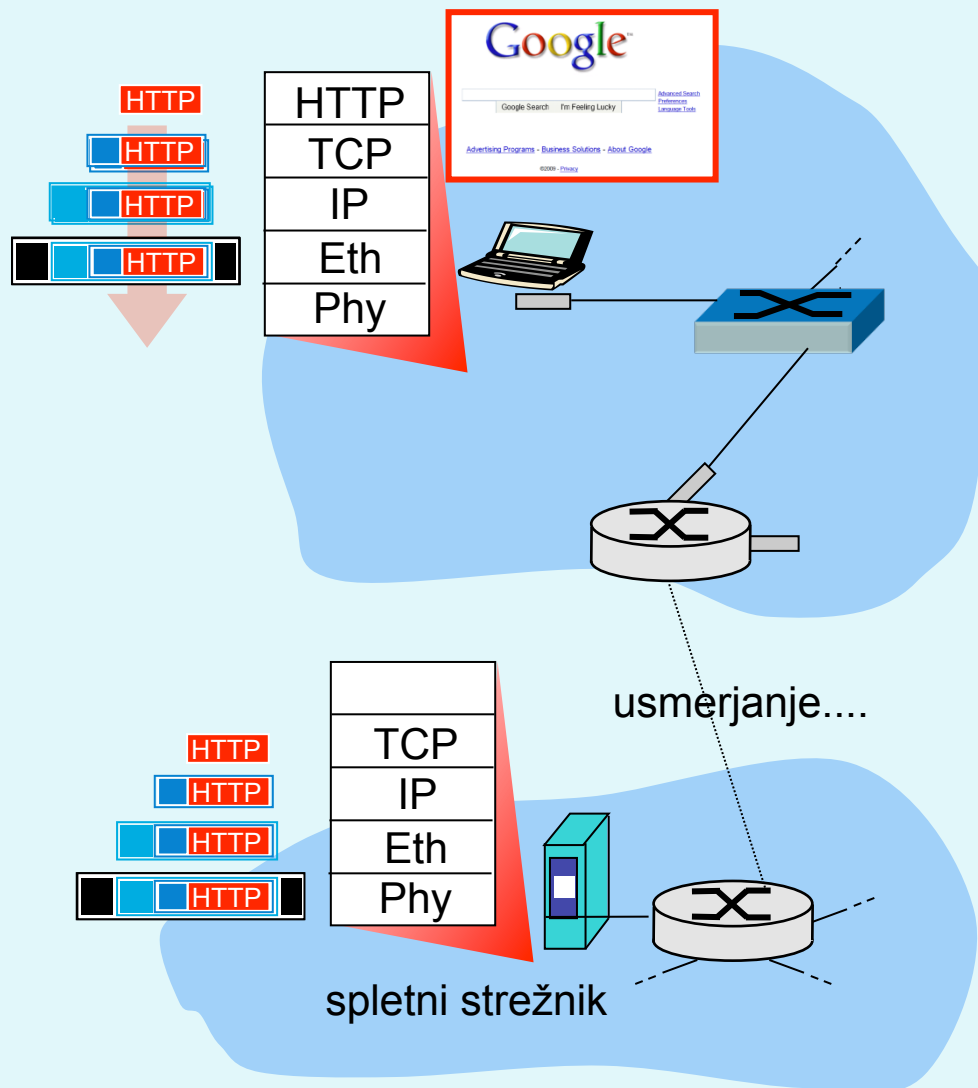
HTTP
HTTP
HTTP
HTTP

| HTTP |
|---|
| TCP |
| IP |
| Eth |
| Phy |

Google
Google Search I'm Feeling Lucky
Advanced Search
Preferences
Language Tools
Advertising Programs - Business Solutions - About Google
©2009 - Privacy

usmerjanje....

HTTP
HTTP
HTTP
HTTP

| |
|---|
| TCP |
| IP |
| Eth |
| Phy |

spletni strežnik